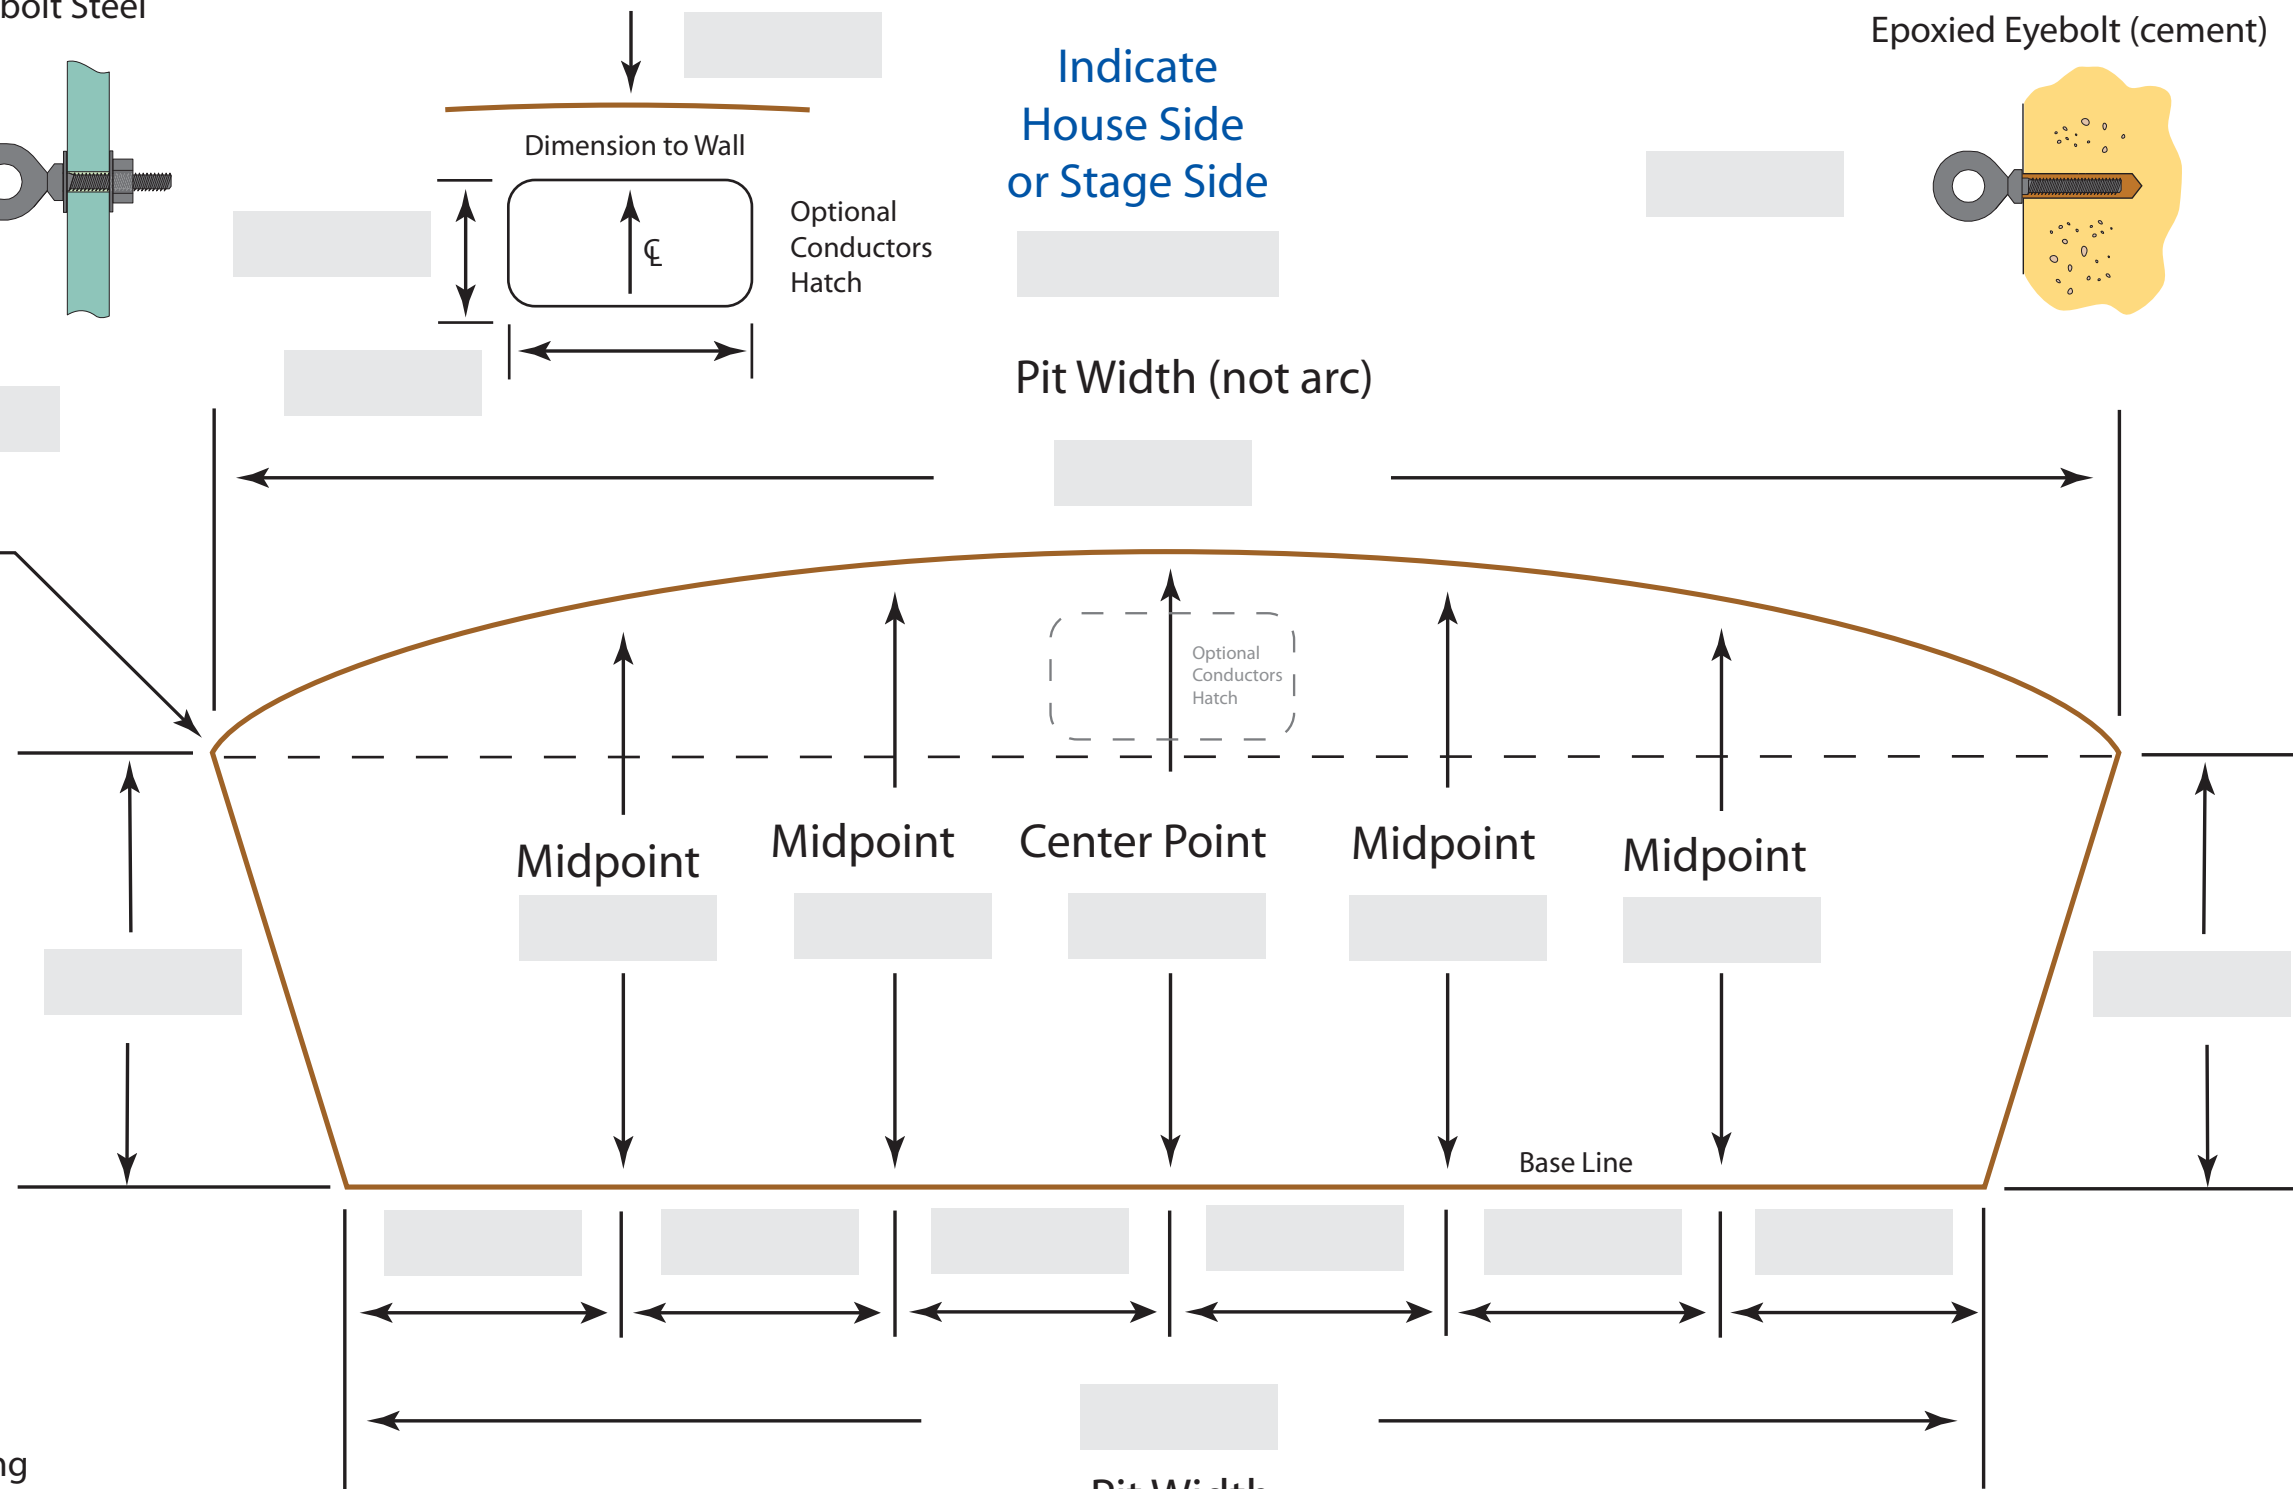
bolt Steel

Dimension to Wall

$\mathbb{C}$

Optional Conductors Hatch

Indicate House Side or Stage Side

Epoxied Eyebolt (cement)

Pit Width (not arc)

Optional Conductors Hatch

Midpoint

Midpoint

Center Point

Midpoint

Midpoint

Base Line

ng

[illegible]